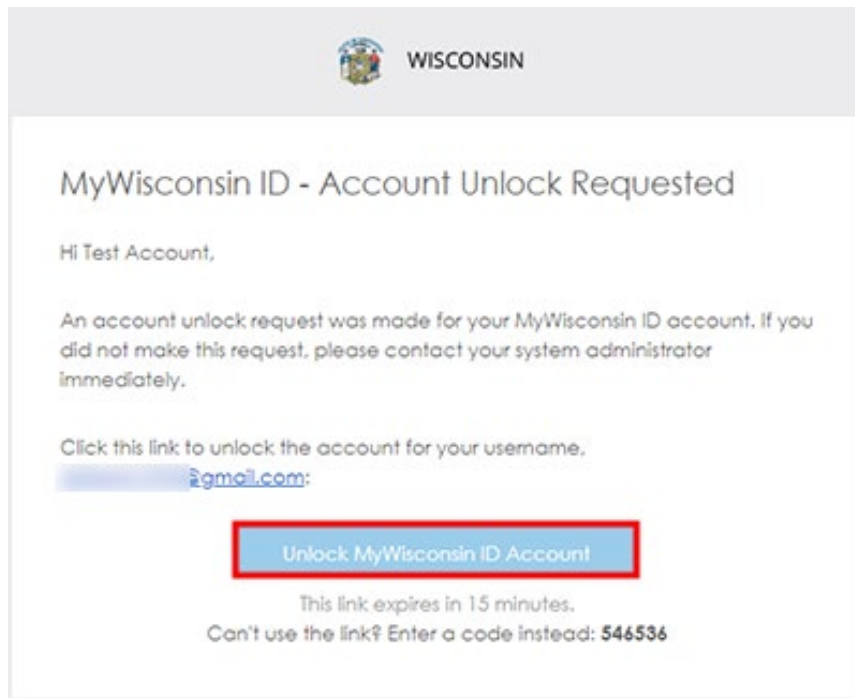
WISCONSIN

MyWisconsin ID - Account Unlock Requested

Hi Test Account,

An account unlock request was made for your MyWisconsin ID account. If you did not make this request, please contact your system administrator immediately.

Click this link to unlock the account for your username, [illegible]@gmail.com:

Unlock MyWisconsin ID Account

This link expires in 15 minutes.
Can't use the link? Enter a code instead: 546536